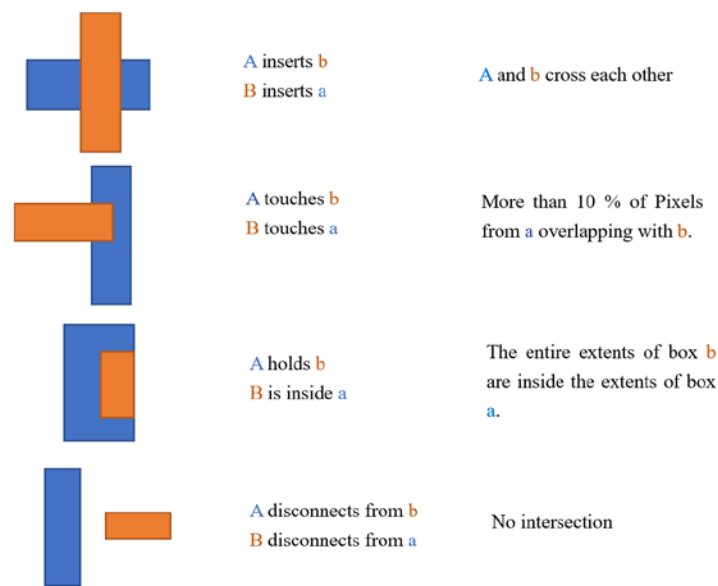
A inserts b
B inserts a

A and b cross each other

A touches b
B touches a

More than 10 % of Pixels from a overlapping with b.

A holds b
B is inside a

The entire extents of box b are inside the extents of box a.

A disconnects from b
B disconnects from a

No intersection